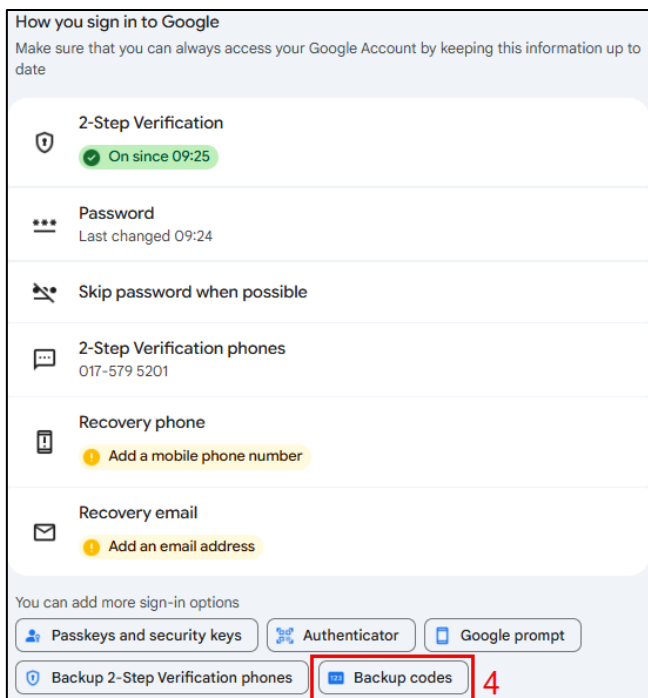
How you sign in to Google

Make sure that you can always access your Google Account by keeping this information up to date

2-Step Verification
On since 09:25

Password
Last changed 09:24

Skip password when possible

2-Step Verification phones
017-579 5201

Recovery phone
Add a mobile phone number

Recovery email
Add an email address

You can add more sign-in options

Passkeys and security keys
Authenticator
Google prompt
Backup 2-Step Verification phones
123 Backup codes
4